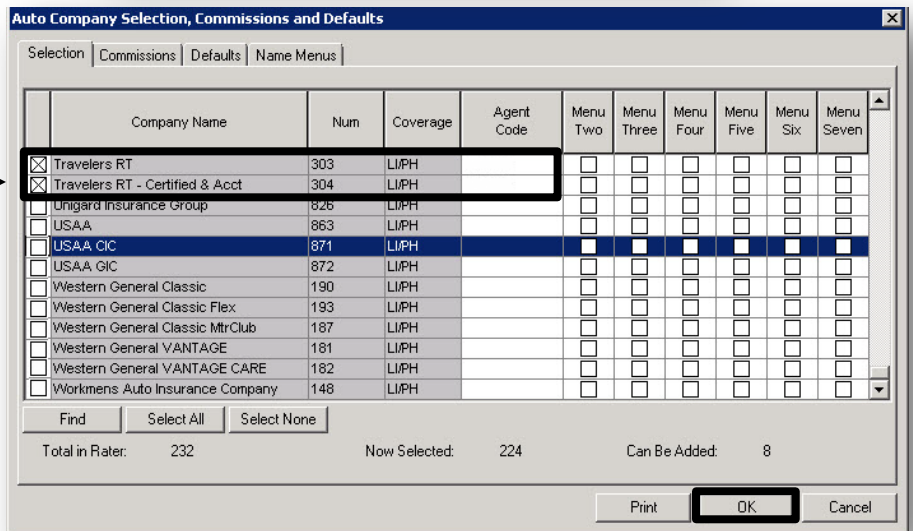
Auto Company Selection, Commissions and Defaults

Selection | Commissions | Defaults | Name Menus

| | Company Name | Num | Coverage | Agent Code | Menu Two | Menu Three | Menu Four | Menu Five | Menu Six | Menu Seven |
|---|---|---|---|---|---|---|---|---|---|---|
| ☒ | Travelers RT | 303 | LI/PH | | | | | | | |
| ☒ | Travelers RT - Certified & Acct | 304 | LI/PH | | | | | | | |
| | Unigard Insurance Group | 826 | LI/PH | | | | | | | |
| | USAA | 863 | LI/PH | | | | | | | |
| | USAA CIC | 871 | LI/PH | | | | | | | |
| | USAA GIC | 872 | LI/PH | | | | | | | |
| | Western General Classic | 190 | LI/PH | | | | | | | |
| | Western General Classic Flex | 193 | LI/PH | | | | | | | |
| | Western General Classic MtrClub | 187 | LI/PH | | | | | | | |
| | Western General VANTAGE | 181 | LI/PH | | | | | | | |
| | Western General VANTAGE CARE | 182 | LI/PH | | | | | | | |
| | Workmens Auto Insurance Company | 148 | LI/PH | | | | | | | |

Find | Select All | Select None

Total in Rater: 232 Now Selected: 224 Can Be Added: 8

Print | OK | Cancel